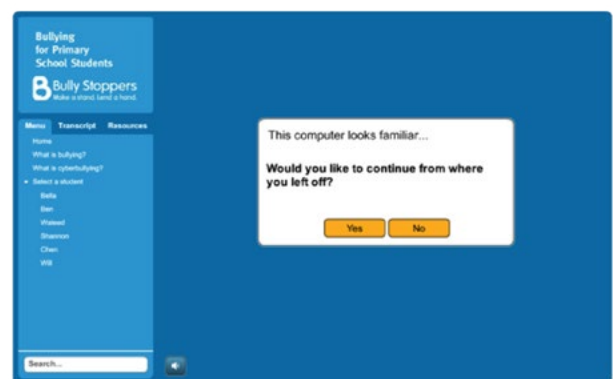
Bullying for Primary School Students

Bully Stoppers
Make a stand, lend a hand.

Menu Transcript Resources

Home
What is bullying?
What is cyberbullying?
• Select a student
Bella
Ben
Waleed
Shannon
Chen
Will

Search...

This computer looks familiar...

Would you like to continue from where you left off?

Yes No